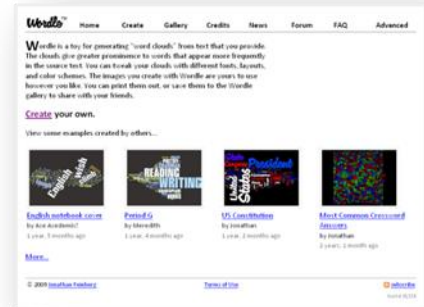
Wordle™ Home Create Gallery Credits News Forum FAQ Advanced

Wordle is a toy for generating "word clouds" from text that you provide. The clouds give greater prominence to words that appear more frequently in the source text. You can tweak your clouds with different fonts, layouts, and color schemes. The images you create with Wordle are yours to use however you like. You can print them out, or save them to the Wordle gallery to share with your friends.

Create your own.

View some examples created by others...

English notebook cover
by Ace Academic?
1 year, 5 months ago

Period G
by Meredith
1 year, 4 months ago

US Constitution
by Jonathan
1 year, 5 months ago

Most Common Crossword Answers
by Jonathan
2 years, 1 month ago

More...

© 2009 Jonathan Feinberg

Terms of Use

subscribe

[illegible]